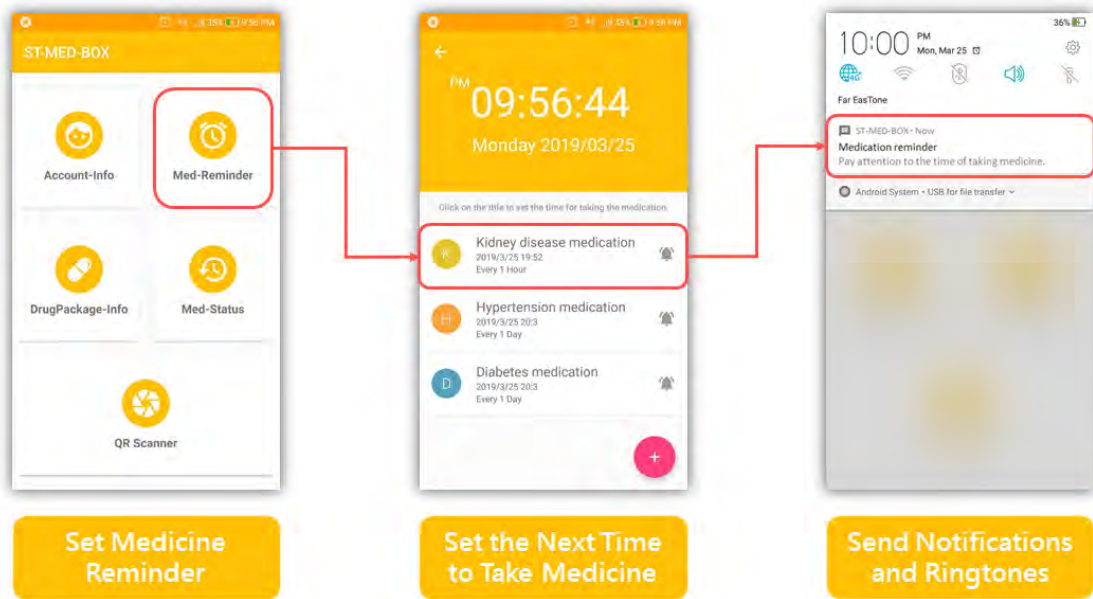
35% 9:56 PM

ST-MED-BOX

Account-Info

Med-Reminder

DrugPackage-Info

Med-Status

QR Scanner

Set Medicine Reminder

35% 9:56 PM

PM 09:56:44

Monday 2019/03/25

Click on the title to set the time for taking the medication.

K Kidney disease medication
2019/3/25 19:52
Every 1 Hour

H Hypertension medication
2019/3/25 20:3
Every 1 Day

D Diabetes medication
2019/3/25 20:3
Every 1 Day

+

Set the Next Time to Take Medicine

36%

10:00 PM Mon, Mar 25

Far EasTone

ST-MED-BOX • Now
Medication reminder
Pay attention to the time of taking medicine.

Android System • USB for file transfer

Send Notifications and Ringtones